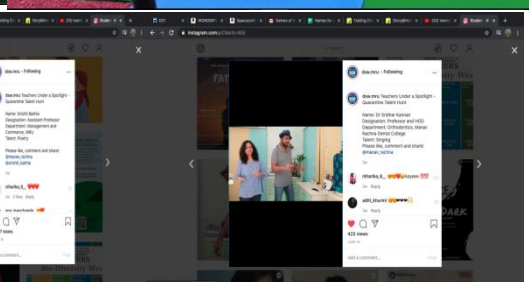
instagram.com/p/CBeIQ-X0/

dsw.mru • Following

dsw.mru Teachers Under a Spotlight - Quarantine Talent Hunt

Name: Srishti Bathia
Designation: Assistant Professor
Department: Management and Commerce, MRU
Talent: Poetry

Please like, comment and share!
@manav_rachna
@srishti_bathia

niharika_6_

7 views

Add a comment...

dsw.mru • Following

dsw.mru Teachers Under a Spotlight - Quarantine Talent Hunt

Name: Dr Sridhar Kannan
Designation: Professor and HOD
Department: Orthodontics, Manav Rachna Dental College
Talent: Singing
Please like, comment and share!
@manav_rachna

nharika_6_ @aksyeen

aditi_khurrer

425 views

Add a comment...

Post